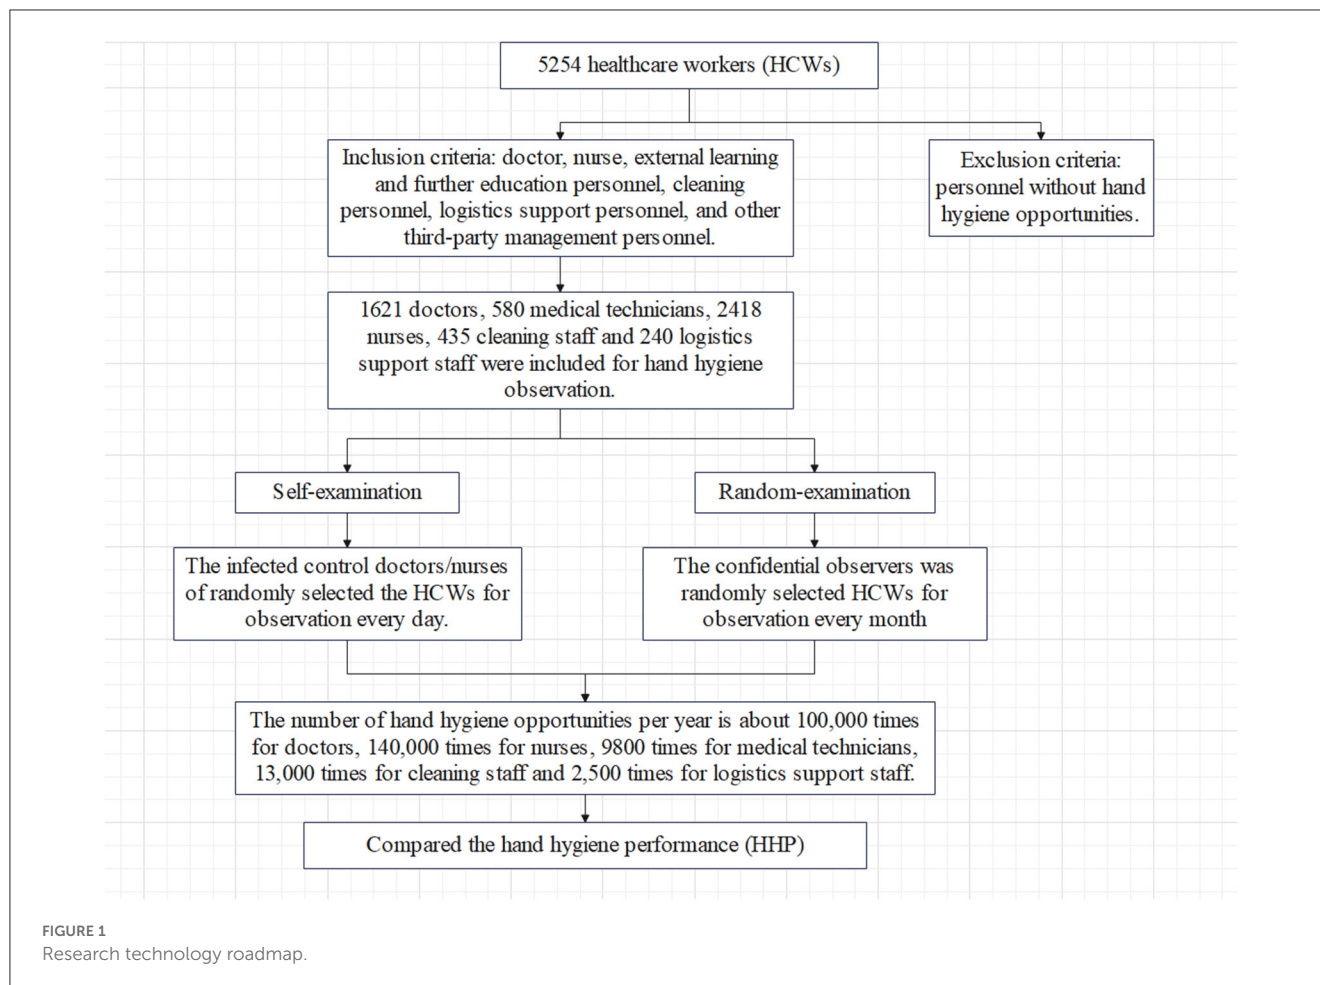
5254 healthcare workers (HCWs)

Inclusion criteria: doctor, nurse, external learning and further education personnel, cleaning personnel, logistics support personnel, and other third-party management personnel.

Exclusion criteria: personnel without hand hygiene opportunities.

1621 doctors, 580 medical technicians, 2418 nurses, 435 cleaning staff and 240 logistics support staff were included for hand hygiene observation.

Self-examination

Random-examination

The infected control doctors/nurses of randomly selected the HCWs for observation every day.

The confidential observers was randomly selected HCWs for observation every month

The number of hand hygiene opportunities per year is about 100,000 times for doctors, 140,000 times for nurses, 9800 times for medical technicians, 13,000 times for cleaning staff and 2,500 times for logistics support staff.

Compared the hand hygiene performance (HHP)

FIGURE 1
Research technology roadmap.